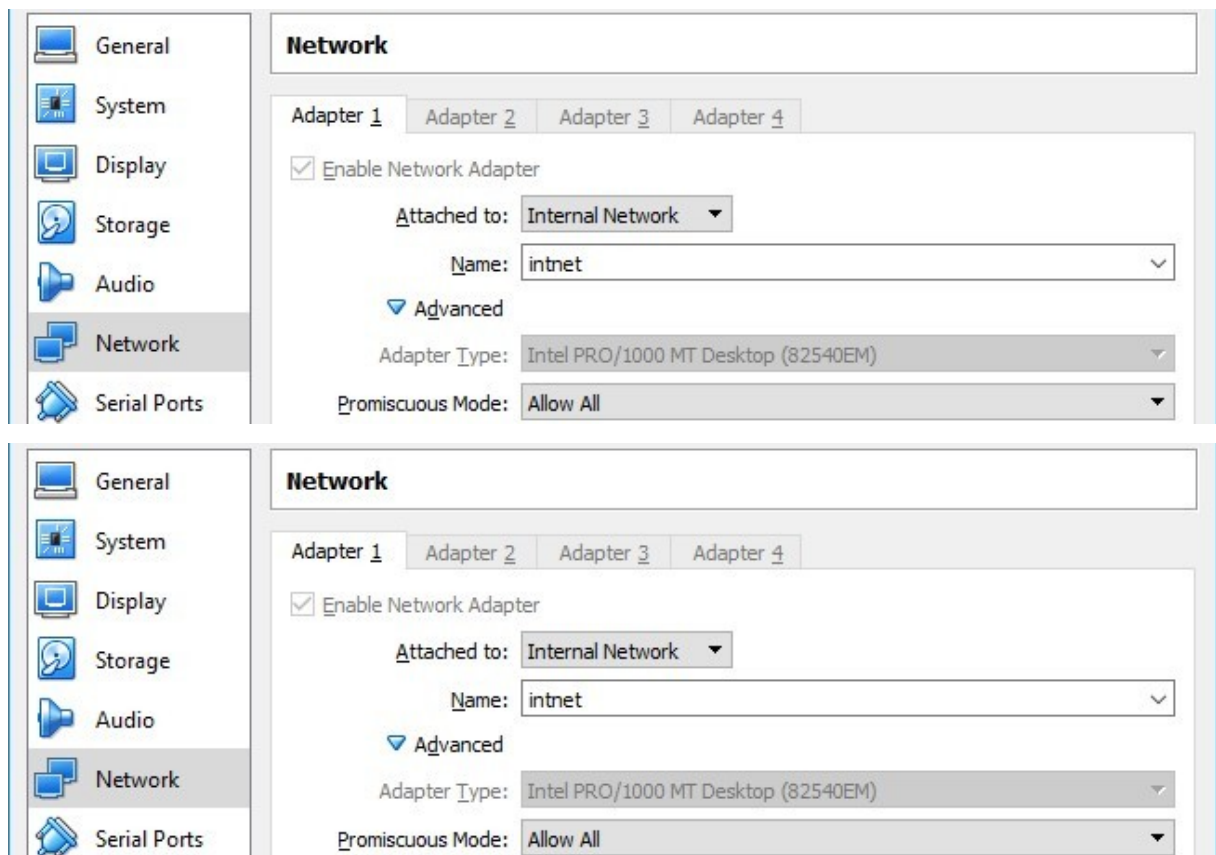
General
System
Display
Storage
Audio
Network
Serial Ports

Network

Adapter 1 Adapter 2 Adapter 3 Adapter 4

Enable Network Adapter

Attached to: Internal Network

Name: intnet

Advanced

Adapter Type: Intel PRO/1000 MT Desktop (82540EM)

Promiscuous Mode: Allow All

General
System
Display
Storage
Audio
Network
Serial Ports

Network

Adapter 1 Adapter 2 Adapter 3 Adapter 4

Enable Network Adapter

Attached to: Internal Network

Name: intnet

Advanced

Adapter Type: Intel PRO/1000 MT Desktop (82540EM)

Promiscuous Mode: Allow All